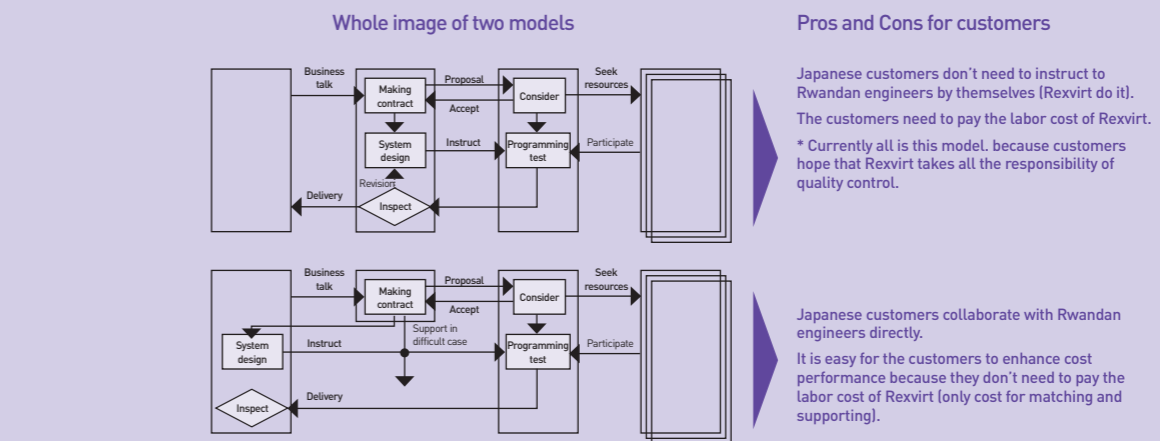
Whole image of two models

Business talk
Making contract
Proposal
Accept
Consider
Seek resources
System design
Instruct
Programming test
Participate
Revision
Delivery
Inspect

Business talk
Making contract
Proposal
Accept
Consider
Seek resources
Support in difficult case
System design
Instruct
Programming test
Participate
Delivery
Inspect

Pros and Cons for customers

Japanese customers don't need to instruct to Rwandan engineers by themselves (Rexvirt do it).

The customers need to pay the labor cost of Rexvirt.

* Currently all is this model. because customers hope that Rexvirt takes all the responsibility of quality control.

Japanese customers collaborate with Rwandan engineers directly.

It is easy for the customers to enhance cost performance because they don't need to pay the labor cost of Rexvirt (only cost for matching and supporting).